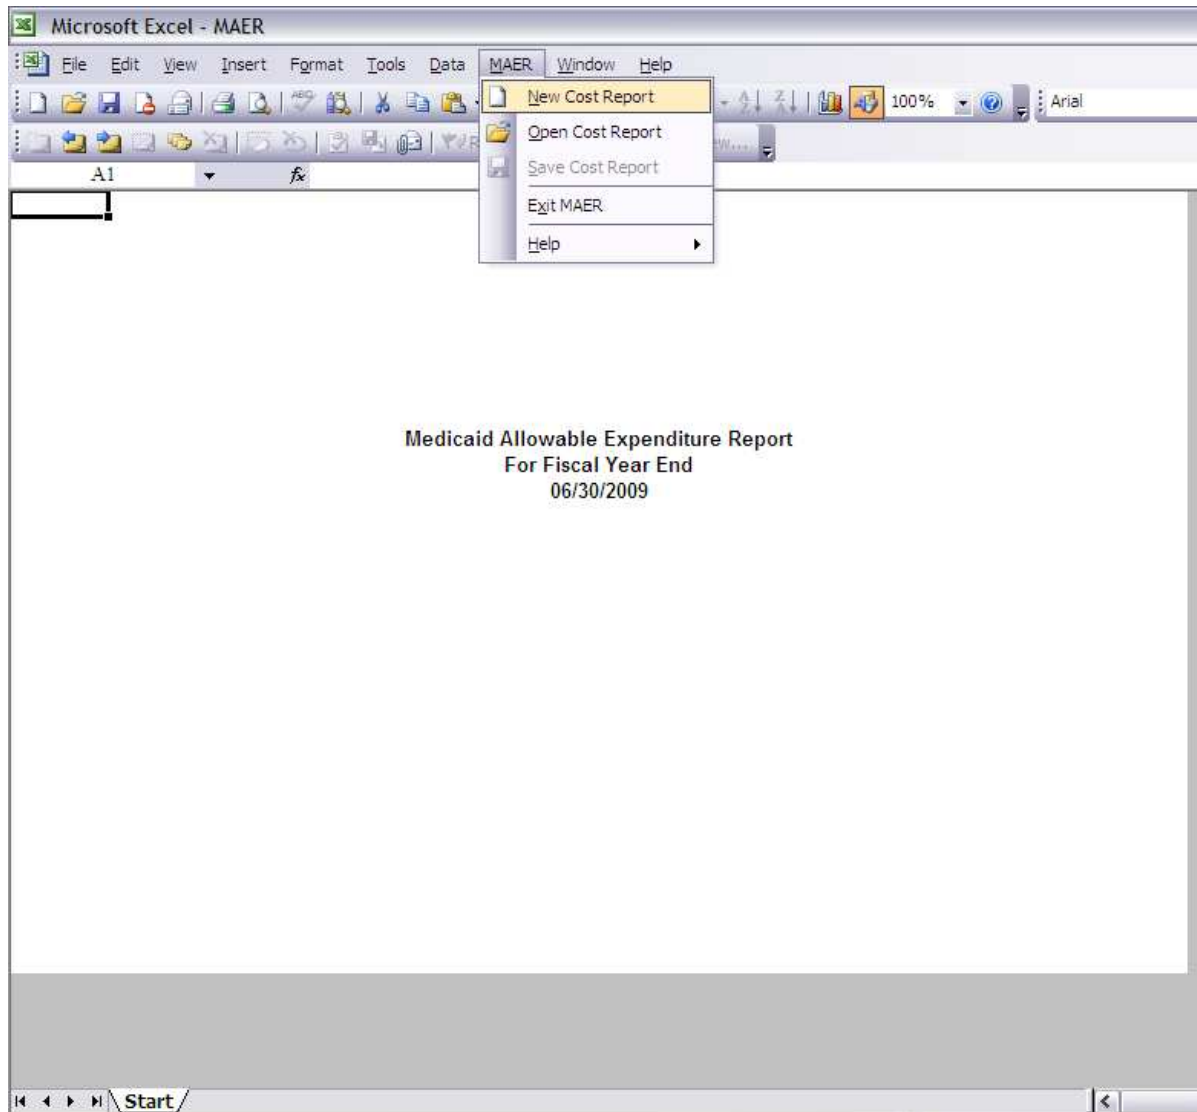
Microsoft Excel - MAER

File Edit View Insert Format Tools Data MAER Window Help

100% Arial

A1 $f_x$

New Cost Report
Open Cost Report
Save Cost Report
Exit MAER
Help

Medicaid Allowable Expenditure Report
For Fiscal Year End
06/30/2009

Start